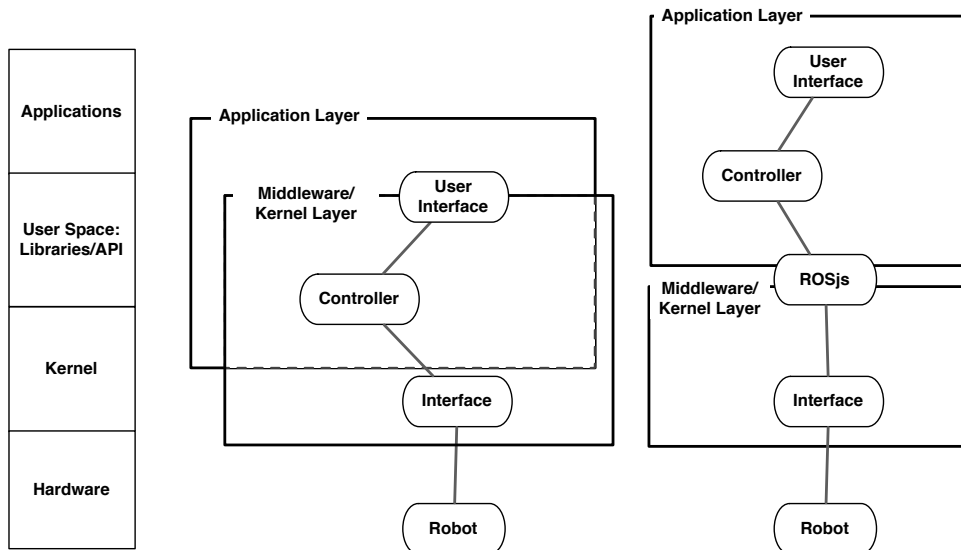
Applications

User Space: Libraries/API

Kernel

Hardware

Application Layer

Middleware/ Kernel Layer

User Interface

Controller

Interface

Robot

Application Layer

User Interface

Controller

ROSjs

Middleware/ Kernel Layer

Interface

Robot